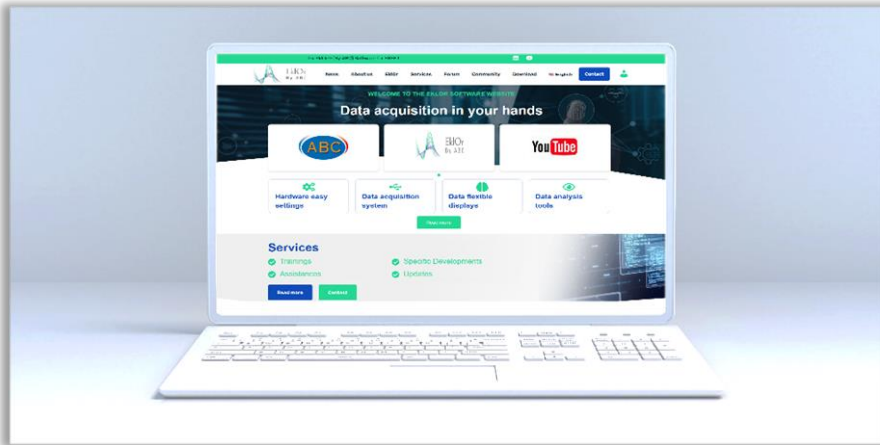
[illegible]

ElIOr By ATI

Home About us ElIOr Services Forum Community Download English Contact

WELCOME TO THE ELIOR SOFTWARE WEBSITE

Data acquisition in your hands

ABC

ElIOr By ATI

YouTube

Hardware easy settings

Data acquisition system

Data flexible displays

Data analysis tools

Read more

Services

Trainings

Assistance

Specific Developments

Updates

Read more

Contact